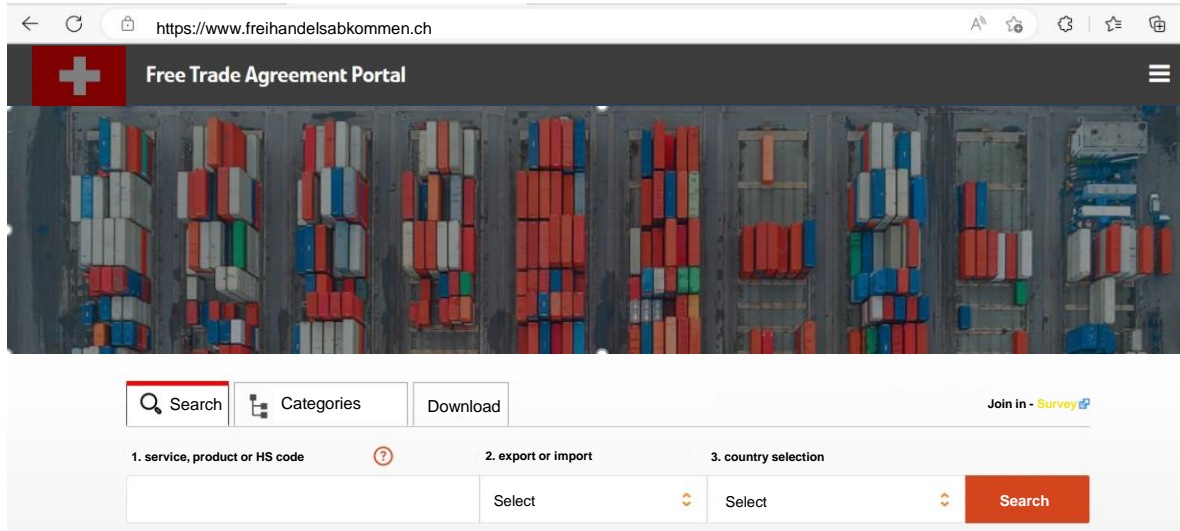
https://www.freihandelsabkommen.ch

Free Trade Agreement Portal

Search
Categories
Download

Join in - Survey

1. service, product or HS code
2. export or import
3. country selection

Select
Select
Search